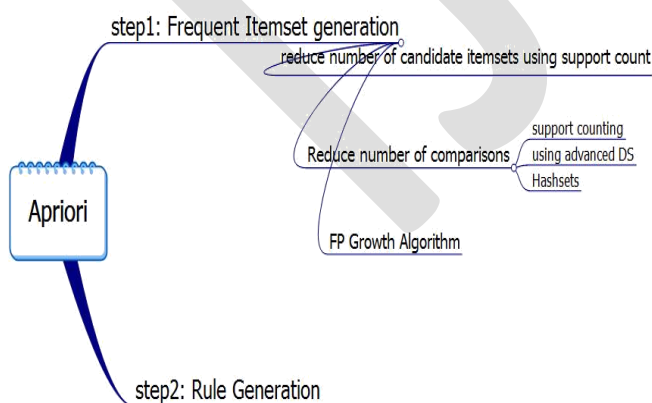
step1: Frequent Itemset generation

reduce number of candidate itemsets using support count

Reduce number of comparisons

support counting

using advanced DS

Hashsets

FP Growth Algorithm

Apriori

step2: Rule Generation